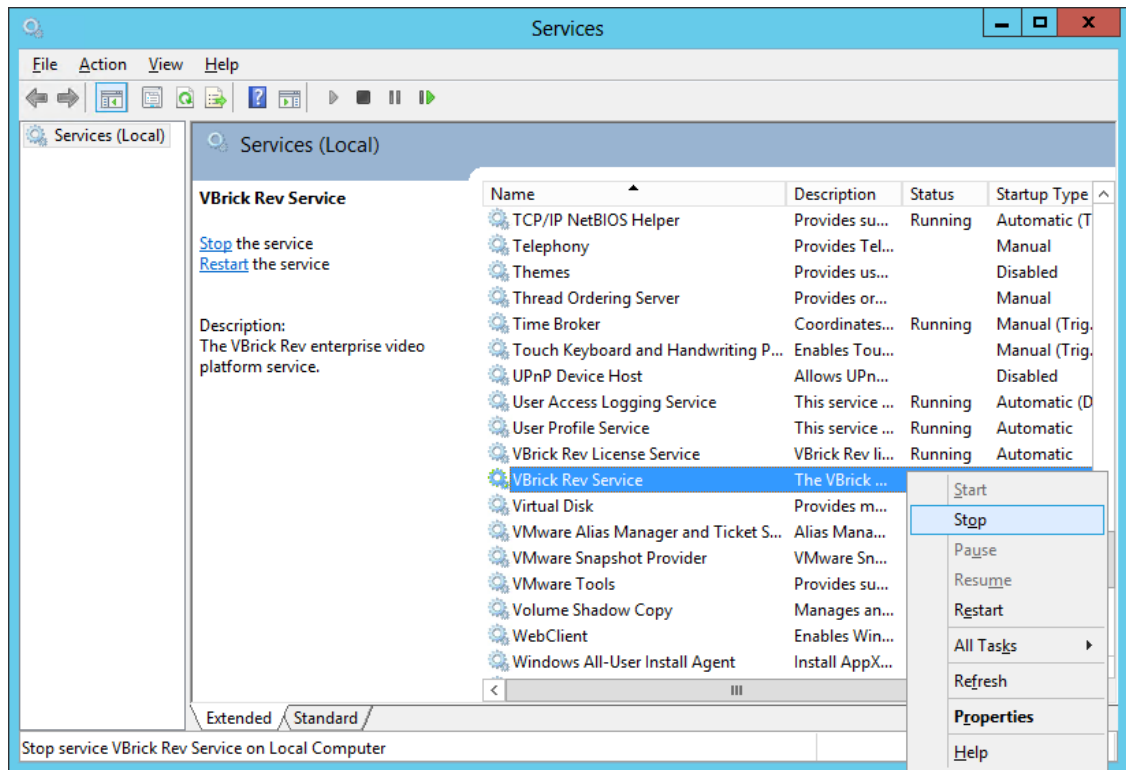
Services

File Action View Help

Services (Local)

Services (Local)

VBrick Rev Service

Stop the service
Restart the service

Description:
The VBrick Rev enterprise video platform service.

| Name | Description | Status | Startup Type |
|---|---|---|---|
| TCP/IP NetBIOS Helper | Provides su... | Running | Automatic (T |
| Telephony | Provides Tel... | | Manual |
| Themes | Provides us... | | Disabled |
| Thread Ordering Server | Provides or... | | Manual |
| Time Broker | Coordinates... | Running | Manual (Trig. |
| Touch Keyboard and Handwriting P... | Enables Tou... | | Manual (Trig. |
| UPnP Device Host | Allows UPn... | | Disabled |
| User Access Logging Service | This service ... | Running | Automatic (D |
| User Profile Service | This service ... | Running | Automatic |
| VBrick Rev License Service | VBrick Rev li... | Running | Automatic |
| VBrick Rev Service | The VBrick ... | | |
| Virtual Disk | Provides m... | | |
| VMware Alias Manager and Ticket S... | Alias Mana... | | |
| VMware Snapshot Provider | VMware Sn... | | |
| VMware Tools | Provides su... | | |
| Volume Shadow Copy | Manages an... | | |
| WebClient | Enables Win... | | |
| Windows All-User Install Agent | Install AppX... | | |

Start
Stop
Pause
Resume
Restart
All Tasks
Refresh
Properties
Help

Extended Standard

Stop service VBrick Rev Service on Local Computer